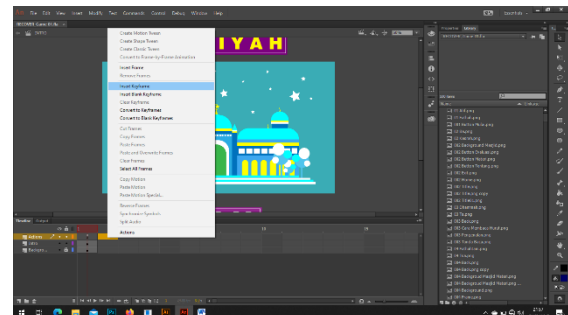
File Edit View Insert Modify Text Commands Control Debug Window Help

IYAH

Create Motion Tween
Create Shape Tween
Create Classic Tween
Convert to Frame-by-Frame Animation
Insert Frame
Remove Frames
Insert Keyframe
Insert Blank Keyframe
Clear Keyframe
Convert to Keyframes
Convert to Blank Keyframes
Cut Frames
Copy Frames
Paste Frames
Paste and Overwrite Frames
Clear Frames
Select All Frames
Copy Motion
Paste Motion
Paste Motion Special...
Reverse Frames
Synchronize Symbols
Split Audio
Actions

Timeline Output

Actions
Jalan
Bangun

Properties Library

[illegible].png
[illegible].png
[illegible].png
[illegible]
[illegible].png